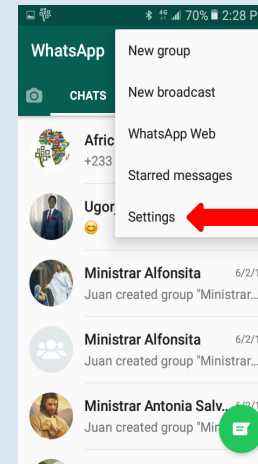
70% 2:28 P

WhatsApp

CHATS

New group

New broadcast

WhatsApp Web

Starred messages

Settings

Afric
+233

Ugor

Ministrar Alfonsita 6/2/1
Juan created group "Ministrar...

Ministrar Alfonsita 6/2/1
Juan created group "Ministrar...

Ministrar Antonia Salv...
Juan created group "Min